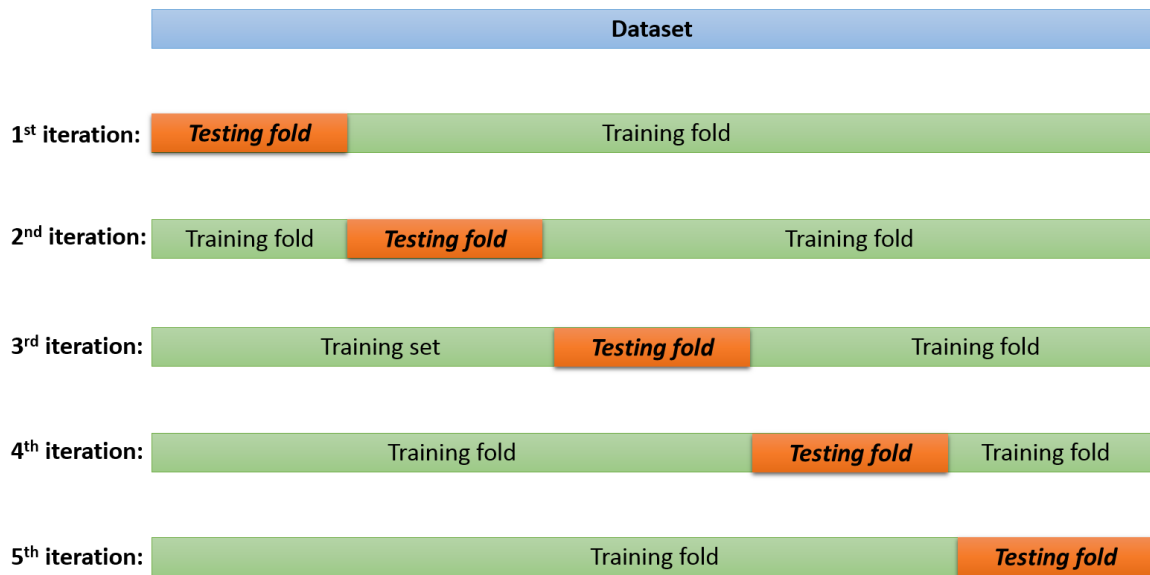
Dataset

1$^{st}$ iteration: Testing fold Training fold

2$^{nd}$ iteration: Training fold Testing fold Training fold

3$^{rd}$ iteration: Training set Testing fold Training fold

4$^{th}$ iteration: Training fold Testing fold Training fold

5$^{th}$ iteration: Training fold Testing fold